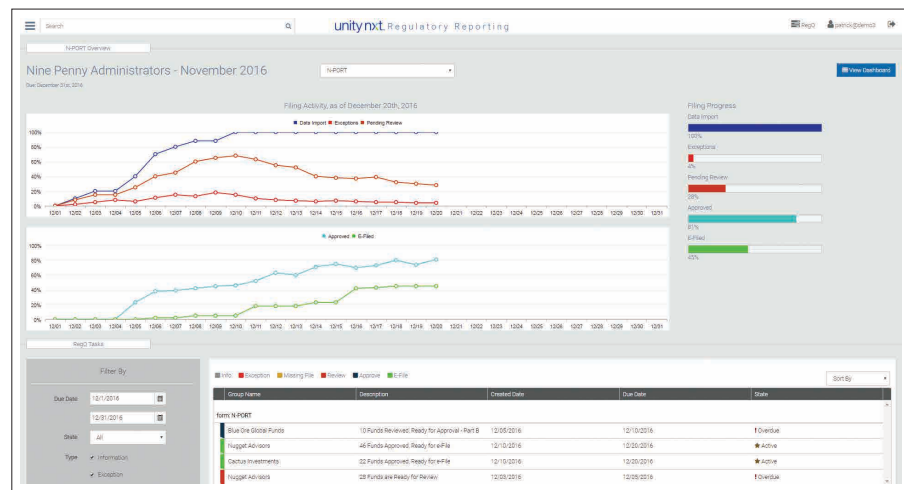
Search

unity nxt Regulatory Reporting

RegQ patrick@demo3

N-PORT Overview

Nine Penny Administrators - November 2016

N-PORT

Due: December 31st, 2016

View Dashboard

Filing Activity, as of December 20th, 2016

Data Import Exceptions Pending Review

100%
80%
60%
40%
20%
0%

12/01 12/02 12/03 12/04 12/05 12/06 12/07 12/08 12/09 12/10 12/11 12/12 12/13 12/14 12/15 12/16 12/17 12/18 12/19 12/20 12/21 12/22 12/23 12/24 12/25 12/26 12/27 12/28 12/29 12/30 12/31

Approved E-Filed

100%
80%
60%
40%
20%
0%

12/01 12/02 12/03 12/04 12/05 12/06 12/07 12/08 12/09 12/10 12/11 12/12 12/13 12/14 12/15 12/16 12/17 12/18 12/19 12/20 12/21 12/22 12/23 12/24 12/25 12/26 12/27 12/28 12/29 12/30 12/31

Filing Progress

Data Import
100%

Exceptions
4%

Pending Review
28%

Approved
81%

E-Filed
45%

RegQ Tasks

Filter By

Due Date 12/1/2016
12/31/2016

State All

Type Information
Exception

Info Exception Missing File Review Approve E-File

Sort By

| Group Name | Description | Created Date | Due Date | State |
|---|---|---|---|---|
| form: N-PORT | | | | |
| Blue Ore Global Funds | 10 Funds Reviewed; Ready for Approval - Part B | 12/05/2016 | 12/10/2016 | ! Overdue |
| Nugget Advisors | 46 Funds Approved; Ready for e-File | 12/10/2016 | 12/20/2016 | ★ Active |
| Cactus Investments | 22 Funds Approved; Ready for e-File | 12/10/2016 | 12/20/2016 | ★ Active |
| Nugget Advisors | 25 Funds are Ready for Review | 12/03/2016 | 12/05/2016 | ! Overdue |